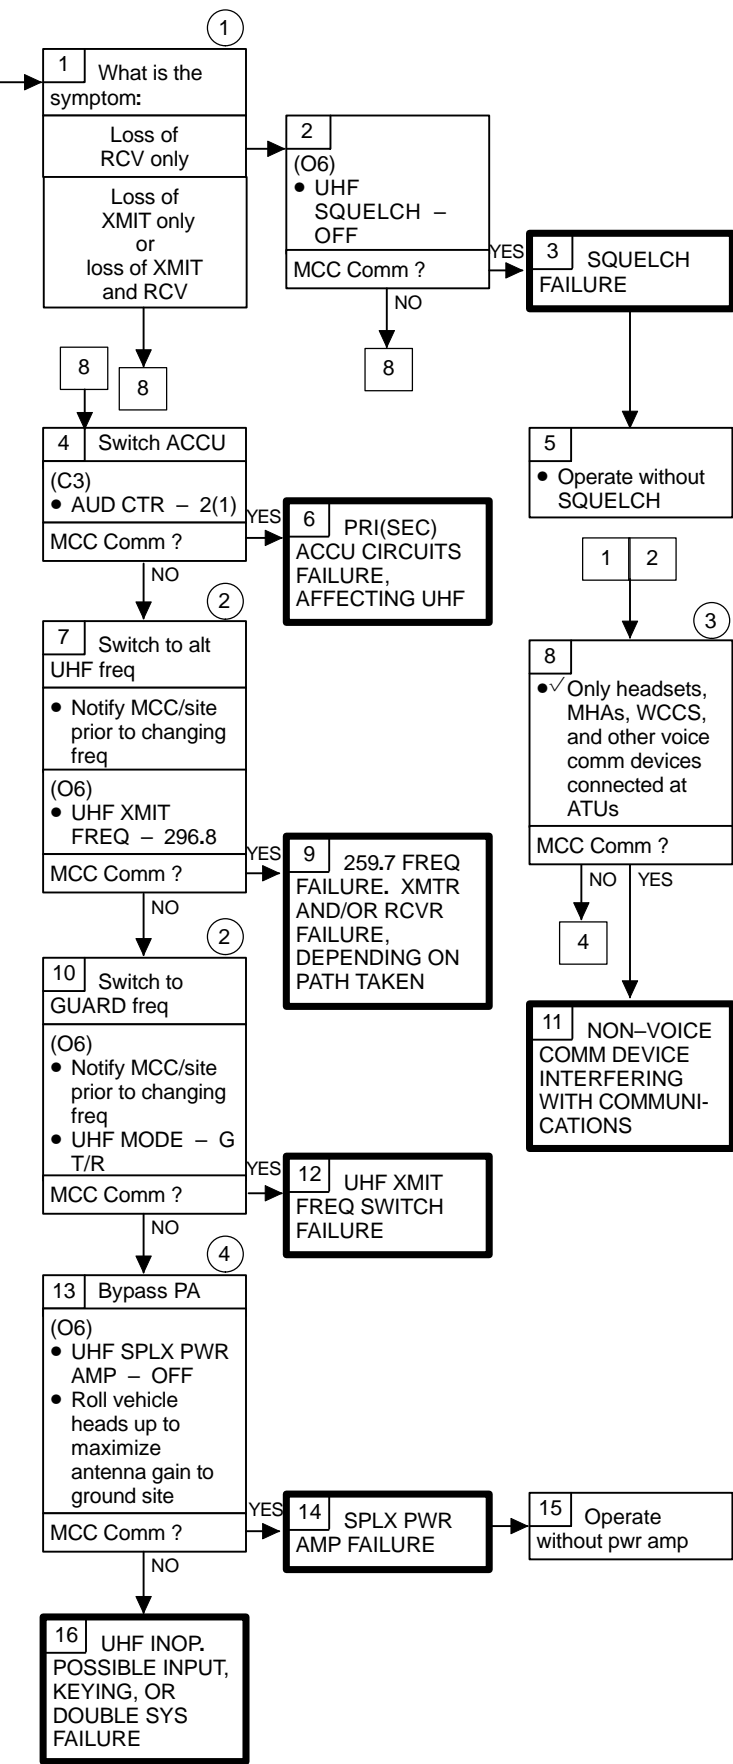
①

1 What is the symptom:

Loss of RCV only

Loss of XMIT only or loss of XMIT and RCV

2
(O6)
• UHF SQUELCH – OFF

MCC Comm ?

YES

NO

3 SQUELCH FAILURE

8

8

8

4 Switch ACCU

(C3)
• AUD CTR – 2(1)

MCC Comm ?

YES

6 PRI(SEC) ACCU CIRCUITS FAILURE, AFFECTING UHF

NO

②

7 Switch to alt UHF freq

• Notify MCC/site prior to changing freq

(O6)
• UHF XMIT FREQ – 296.8

MCC Comm ?

YES

9 259.7 FREQ FAILURE. XMTR AND/OR RCVR FAILURE, DEPENDING ON PATH TAKEN

NO

②

10 Switch to GUARD freq

(O6)
• Notify MCC/site prior to changing freq
• UHF MODE – G T/R

MCC Comm ?

YES

12 UHF XMIT FREQ SWITCH FAILURE

NO

④

13 Bypass PA

(O6)
• UHF SPLX PWR AMP – OFF
• Roll vehicle heads up to maximize antenna gain to ground site

MCC Comm ?

YES

14 SPLX PWR AMP FAILURE

15 Operate without pwr amp

NO

16 UHF INOP. POSSIBLE INPUT, KEYING, OR DOUBLE SYS FAILURE

5
• Operate without SQUELCH

1 2

③

8
•√ Only headsets, MHAs, WCCS, and other voice comm devices connected at ATUs

MCC Comm ?

NO YES

4

11 NON–VOICE COMM DEVICE INTERFERING WITH COMMUNICATIONS